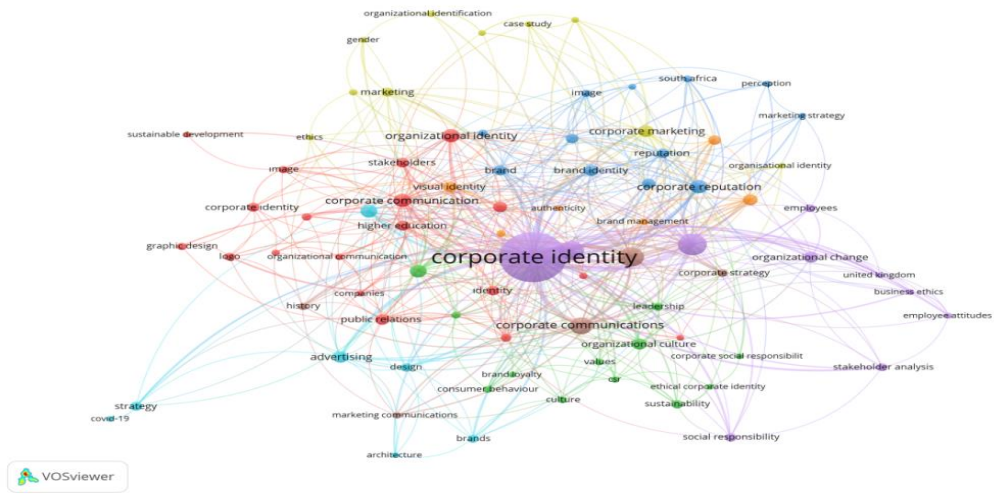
organizational identification
case study
gender
marketing
south africa
perception
image
marketing strategy
sustainable development
ethics
organizational identity
corporate marketing
reputation
stakeholders
brand
brand identity
organisational identity
image
visual identity
corporate reputation
corporate communication
corporate identity
authenticity
employees
brand management
higher education
graphic design
logo
organizational communication
corporate identity
organizational change
corporate strategy
united kingdom
identity
companies
history
leadership
business ethics
public relations
corporate communications
employee attitudes
organizational culture
advertising
values
corporate social responsibilit
design
brand loyalty
stakeholder analysis
consumer behaviour
csr
ethical corporate identity
culture
sustainability
strategy
covid-19
marketing communications
brands
social responsibility
architecture
VOSviewer